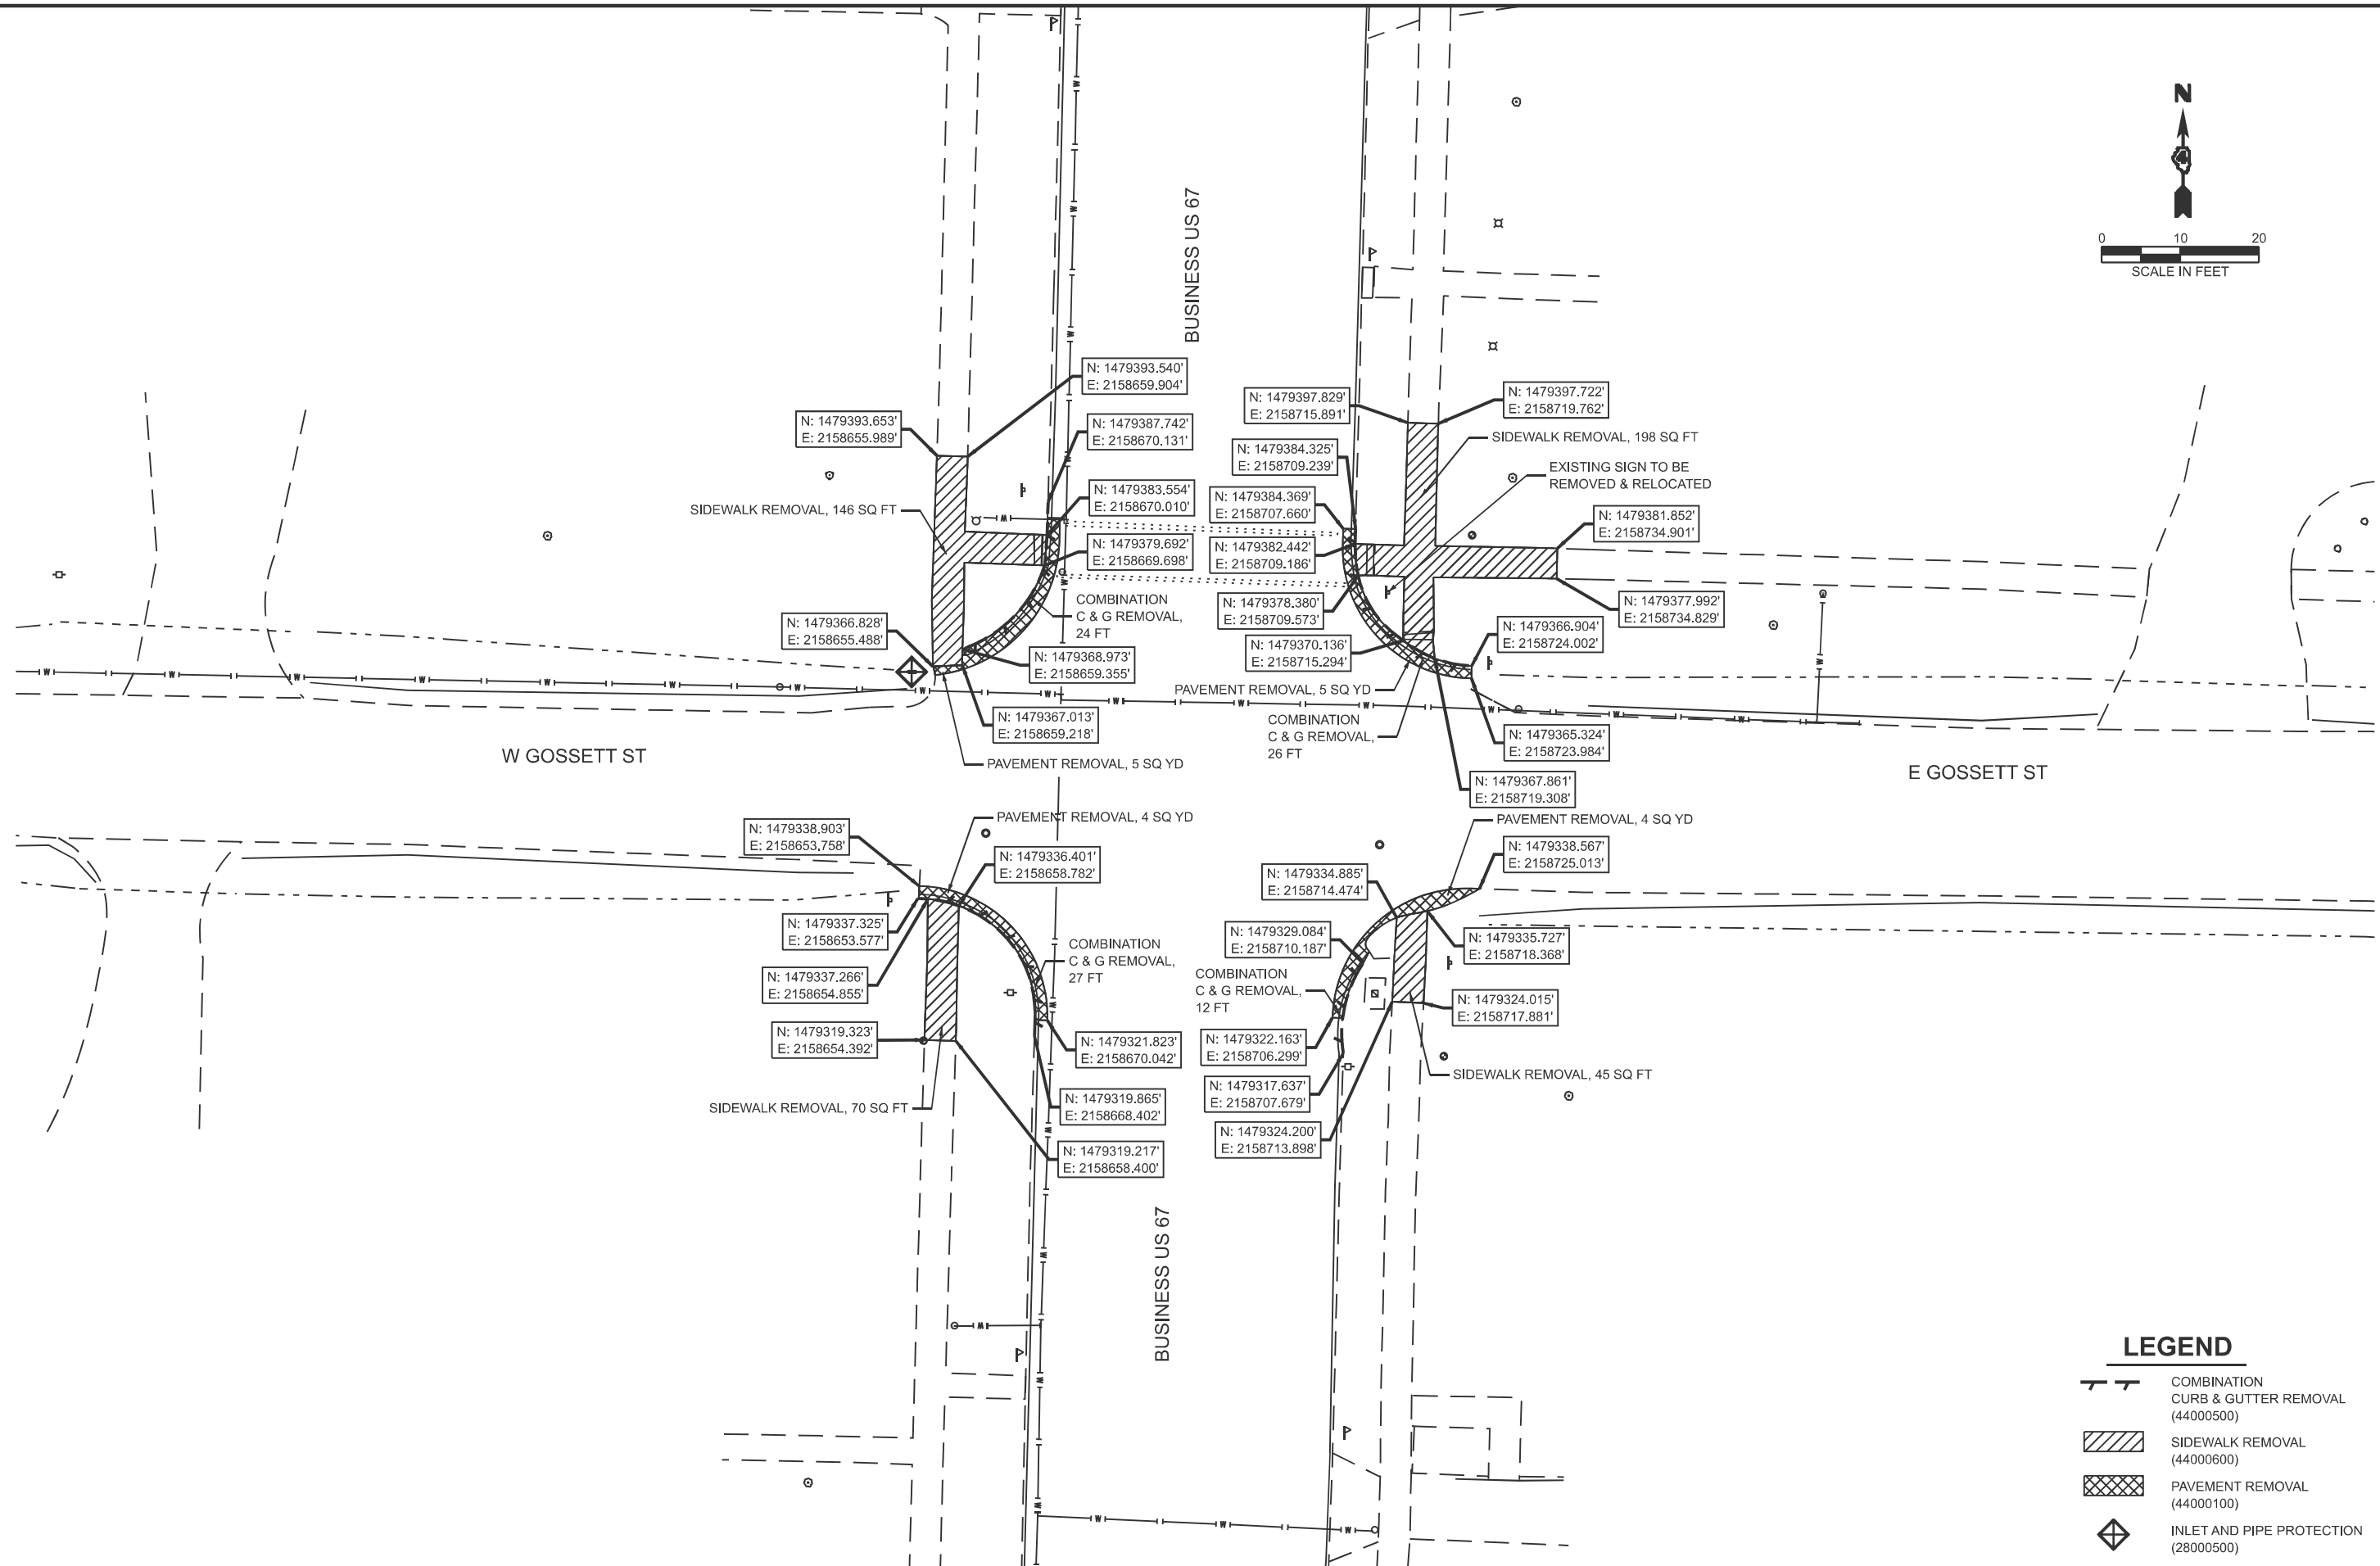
N

0 10 20
SCALE IN FEET

BUSINESS US 67

N: 1479393.540'
E: 2158659.904'

N: 1479393.653'
E: 2158655.989'

N: 1479387.742'
E: 2158670.131'

SIDEWALK REMOVAL, 146 SQ FT

N: 1479383.554'
E: 2158670.010'

N: 1479379.692'
E: 2158669.698'

COMBINATION
C & G REMOVAL,
24 FT

N: 1479366.828'
E: 2158655.488'

N: 1479368.973'
E: 2158659.355'

N: 1479367.013'
E: 2158659.218'

PAVEMENT REMOVAL, 5 SQ YD

W GOSSETT ST

N: 1479397.829'
E: 2158715.891'

N: 1479397.722'
E: 2158719.762'

SIDEWALK REMOVAL, 198 SQ FT

N: 1479384.325'
E: 2158709.239'

EXISTING SIGN TO BE
REMOVED & RELOCATED

N: 1479384.369'
E: 2158707.660'

N: 1479381.852'
E: 2158734.901'

N: 1479382.442'
E: 2158709.186'

N: 1479378.380'
E: 2158709.573'

N: 1479377.992'
E: 2158734.829'

N: 1479370.136'
E: 2158715.294'

N: 1479366.904'
E: 2158724.002'

PAVEMENT REMOVAL, 5 SQ YD

COMBINATION
C & G REMOVAL,
26 FT

N: 1479365.324'
E: 2158723.984'

N: 1479367.861'
E: 2158719.308'

E GOSSETT ST

PAVEMENT REMOVAL, 4 SQ YD

N: 1479338.903'
E: 2158653.758'

N: 1479336.401'
E: 2158658.782'

N: 1479337.325'
E: 2158653.577'

COMBINATION
C & G REMOVAL,
27 FT

N: 1479337.266'
E: 2158654.855'

N: 1479319.323'
E: 2158654.392'

N: 1479321.823'
E: 2158670.042'

SIDEWALK REMOVAL, 70 SQ FT

N: 1479319.865'
E: 2158668.402'

N: 1479319.217'
E: 2158658.400'

BUSINESS US 67

PAVEMENT REMOVAL, 4 SQ YD

N: 1479338.567'
E: 2158725.013'

N: 1479334.885'
E: 2158714.474'

N: 1479329.084'
E: 2158710.187'

N: 1479335.727'
E: 2158718.368'

COMBINATION
C & G REMOVAL,
12 FT

N: 1479324.015'
E: 2158717.881'

N: 1479322.163'
E: 2158706.299'

SIDEWALK REMOVAL, 45 SQ FT

N: 1479317.637'
E: 2158707.679'

N: 1479324.200'
E: 2158713.898'

LEGEND

COMBINATION
CURB & GUTTER REMOVAL
(44000500)

SIDEWALK REMOVAL
(44000600)

PAVEMENT REMOVAL
(44000100)

INLET AND PIPE PROTECTION
(28000500)